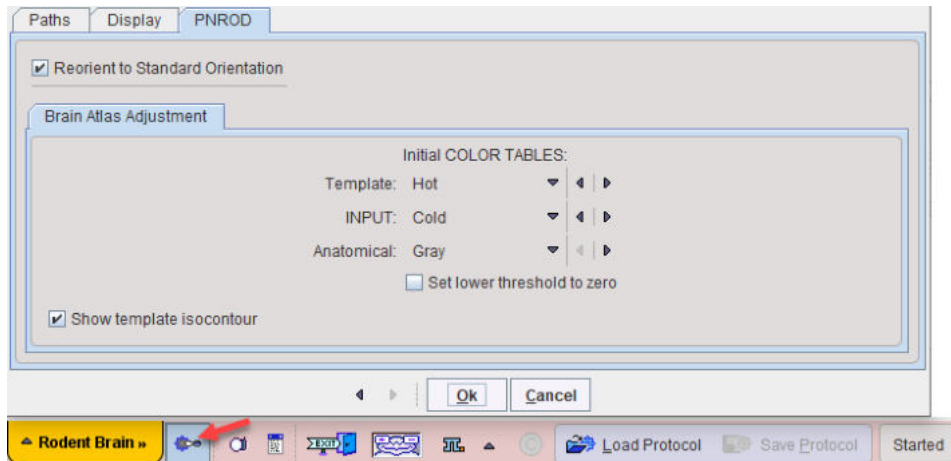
Paths
Display
PNROD

Reorient to Standard Orientation

Brain Atlas Adjustment

Initial COLOR TABLES:

Template: Hot

INPUT: Cold

Anatomical: Gray

Set lower threshold to zero

Show template isocontour

Ok
Cancel

Rodent Brain »
EXIT
Load Protocol
Save Protocol
Started